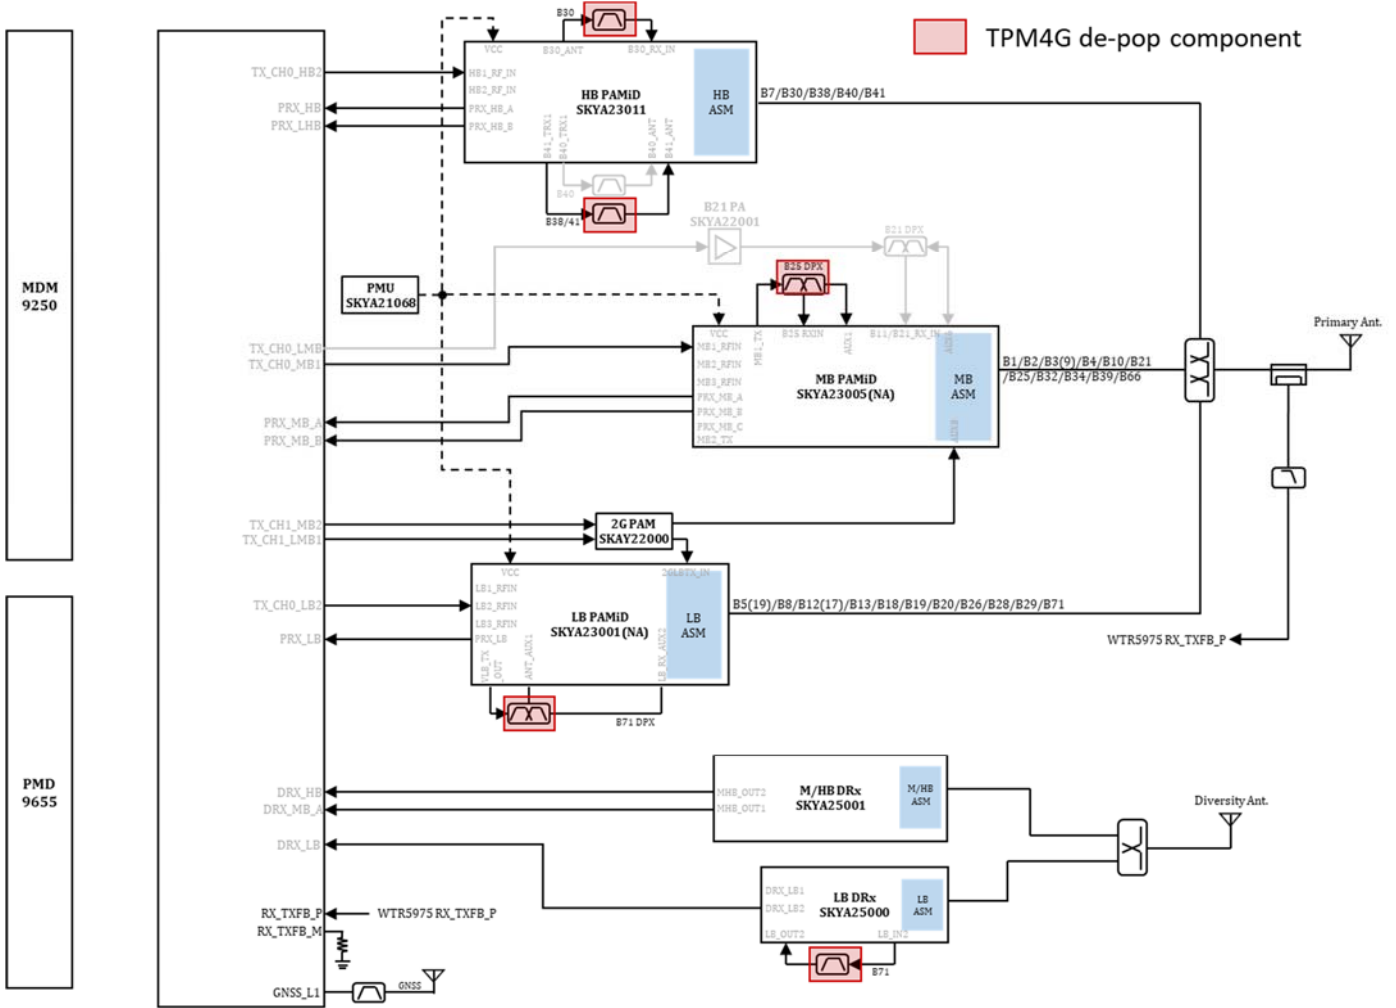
TPM4G de-pop component

MDM 9250

PMD 9655

TX_CH0_HB2
PRX_HB
PRX_LHB

B30
VCC
B30_ANT
B30_RX_IN
HB1_RF_IN
HB2_RF_IN
PRX_HB_A
PRX_HB_B
HB PAMiD SKYA23011
HB ASM
B41_TRX1
B40_TRX1
B40_ANT
B41_ANT
B40
B38/41
B7/B30/B38/B40/B41

B21 PA SKYA22001
B21 DPX
B25 DPX

PMU SKYA21068

TX_CH0_LMB
TX_CH0_MB1
PRX_MB_A
PRX_MB_B

VCC
MB1_RFIN
MB2_RFIN
MB3_RFIN
PRX_MB_A
PRX_MB_B
PRX_MB_C
MB2_TX
MB1_TX
B25 RXIN
AUX1
B11/B21_RX_IN
MB PAMiD SKYA23005(NA)
MB ASM
B1/B2/B3(9)/B4/B10/B21 /B25/B32/B34/B39/B66

Primary Ant.

TX_CH1_MB2
TX_CH1_LMB1
2G PAM SKAY22000

TX_CH0_LB2
PRX_LB
VCC
2GLBTX_IN
LB1_RFIN
LB2_RFIN
LB3_RFIN
PRX_LB
LB PAMiD SKYA23001(NA)
LB ASM
VLB_TX_OUT
ANT_AUX1
LB_RX_AUX2
B71 DPX
B5(19)/B8/B12(17)/B13/B18/B19/B20/B26/B28/B29/B71

WTR5975 RX_TXFB_P

DRX_HB
DRX_MB_A
DRX_LB
MHB_OUT2
MHB_OUT1
M/HB DRx SKYA25001
M/HB ASM

Diversity Ant.

DRX_LB1
DRX_LB2
LB_OUT2
LB_IN2
LB DRx SKYA25000
LB ASM
B71

RX_TXFB_P
RX_TXFB_M
WTR5975 RX_TXFB_P
GNSS_L1
GNSS